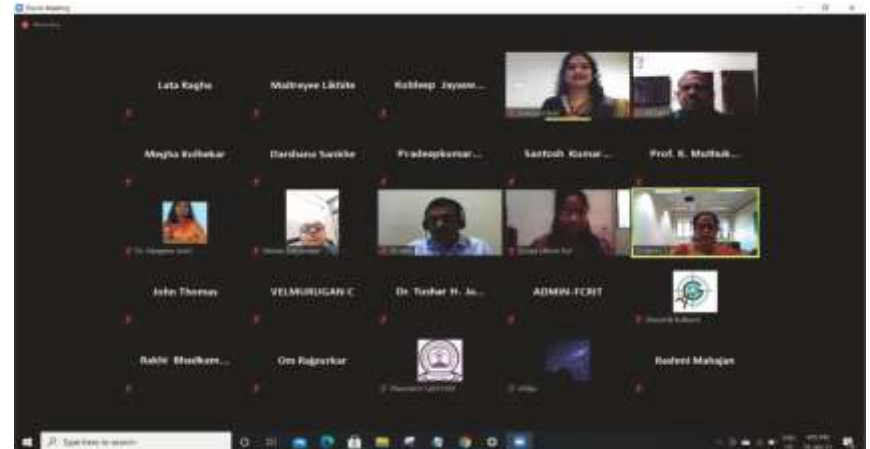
Zoom Meeting

Recording

Lata Ragho

Maitreyee Likhite

Kuldeep Jayasw...

Megha Kolhekar

Darshana Sankhe

Pradeepkumar...

Santosh Kumar...

Prof. K. Muthuk...

John Thomas

VELMURUGAN C

Dr. Tushar H. Ja...

ADMIN-FCRIT

Rakhi Bhadkam...

Om Rajpurkar

Rashmi Mahajan

Type here to search